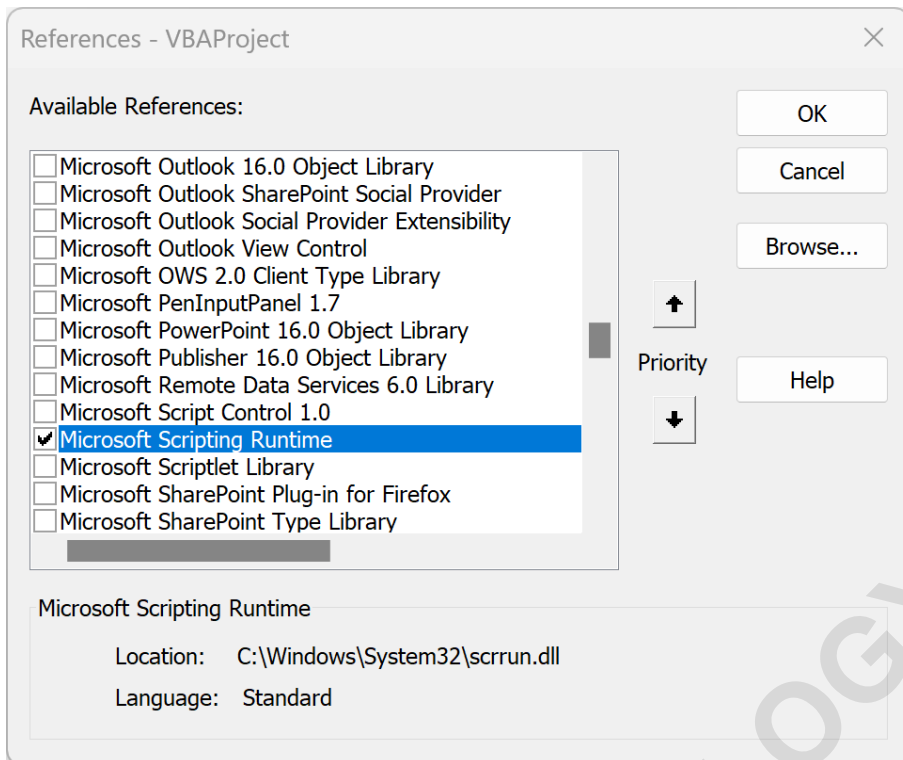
References - VBAProject

Available References:

OK

Cancel

Browse...

Help

Microsoft Outlook 16.0 Object Library
Microsoft Outlook SharePoint Social Provider
Microsoft Outlook Social Provider Extensibility
Microsoft Outlook View Control
Microsoft OWS 2.0 Client Type Library
Microsoft PenInputPanel 1.7
Microsoft PowerPoint 16.0 Object Library
Microsoft Publisher 16.0 Object Library
Microsoft Remote Data Services 6.0 Library
Microsoft Script Control 1.0
✔ Microsoft Scripting Runtime
Microsoft Scriptlet Library
Microsoft SharePoint Plug-in for Firefox
Microsoft SharePoint Type Library

Priority

Microsoft Scripting Runtime

Location: C:\Windows\System32\scrrun.dll

Language: Standard